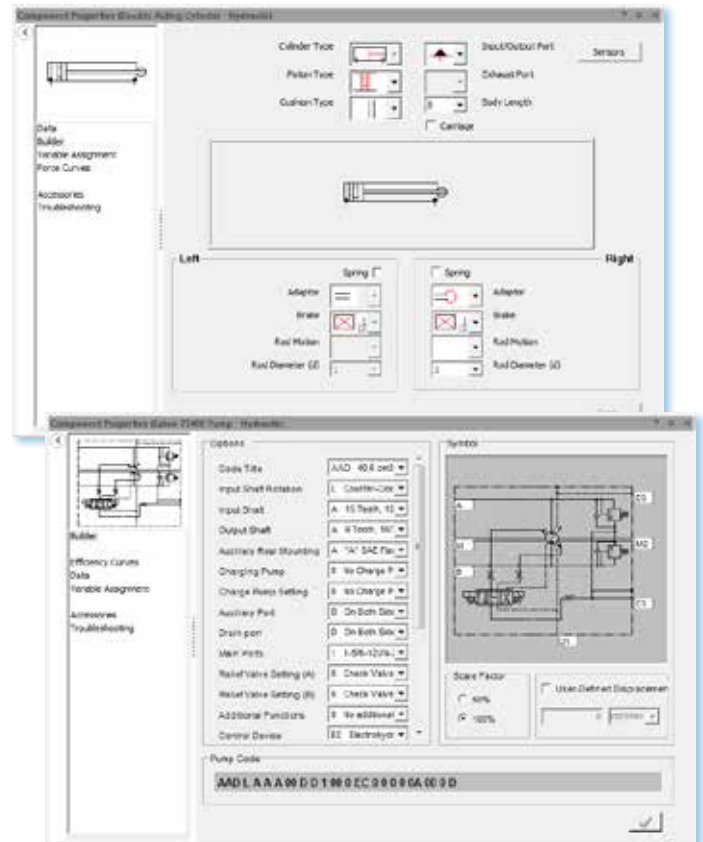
Component Properties (Double Acting Cylinder - Hydraulic)

Data
Builder
Variable Assignment
Force Curves

Accessories
Troubleshooting

Cylinder Type
Piston Type
Cushion Type
Input/Output Port
Exhaust Port
Body Length
Sensors
Carriage

Left
Spring
Adapter
Brake
Rod Motion
Rod Diameter (d)

Right
Spring
Adapter
Brake
Rod Motion
Rod Diameter (d)

Component Properties (Eaton 72400 Pump - Hydraulic)

Builder
Efficiency Curves
Data
Variable Assignment

Accessories
Troubleshooting

Options
Code Title | AAD 40.6 cm3
Input Shaft Rotation | L Counter-Clo
Input Shaft | A 15 Teeth, 15
Output Shaft | A 9 Teeth, 16/
Auxiliary Rear Mounting | A "A" SAE Fla
Charging Pump | 0 No Charge P
Charge Pump Setting | 0 No Charge P
Auxiliary Port | D On Both Side
Drain port | D On Both Side
Main Ports | 1 1-5/8-12UN
Relief Valve Setting (A) | 0 Check Valve
Relief Valve Setting (B) | 0 Check Valve
Additional Functions | 0 No additional
Control Device | EC Electrohyd

Symbol
A
B
C1
C2
M2
M1
Z1

Scale Factor
50%
100%
User-Defined Displacement

Pump Code
AADLAAA00DD1000EC00000A000D